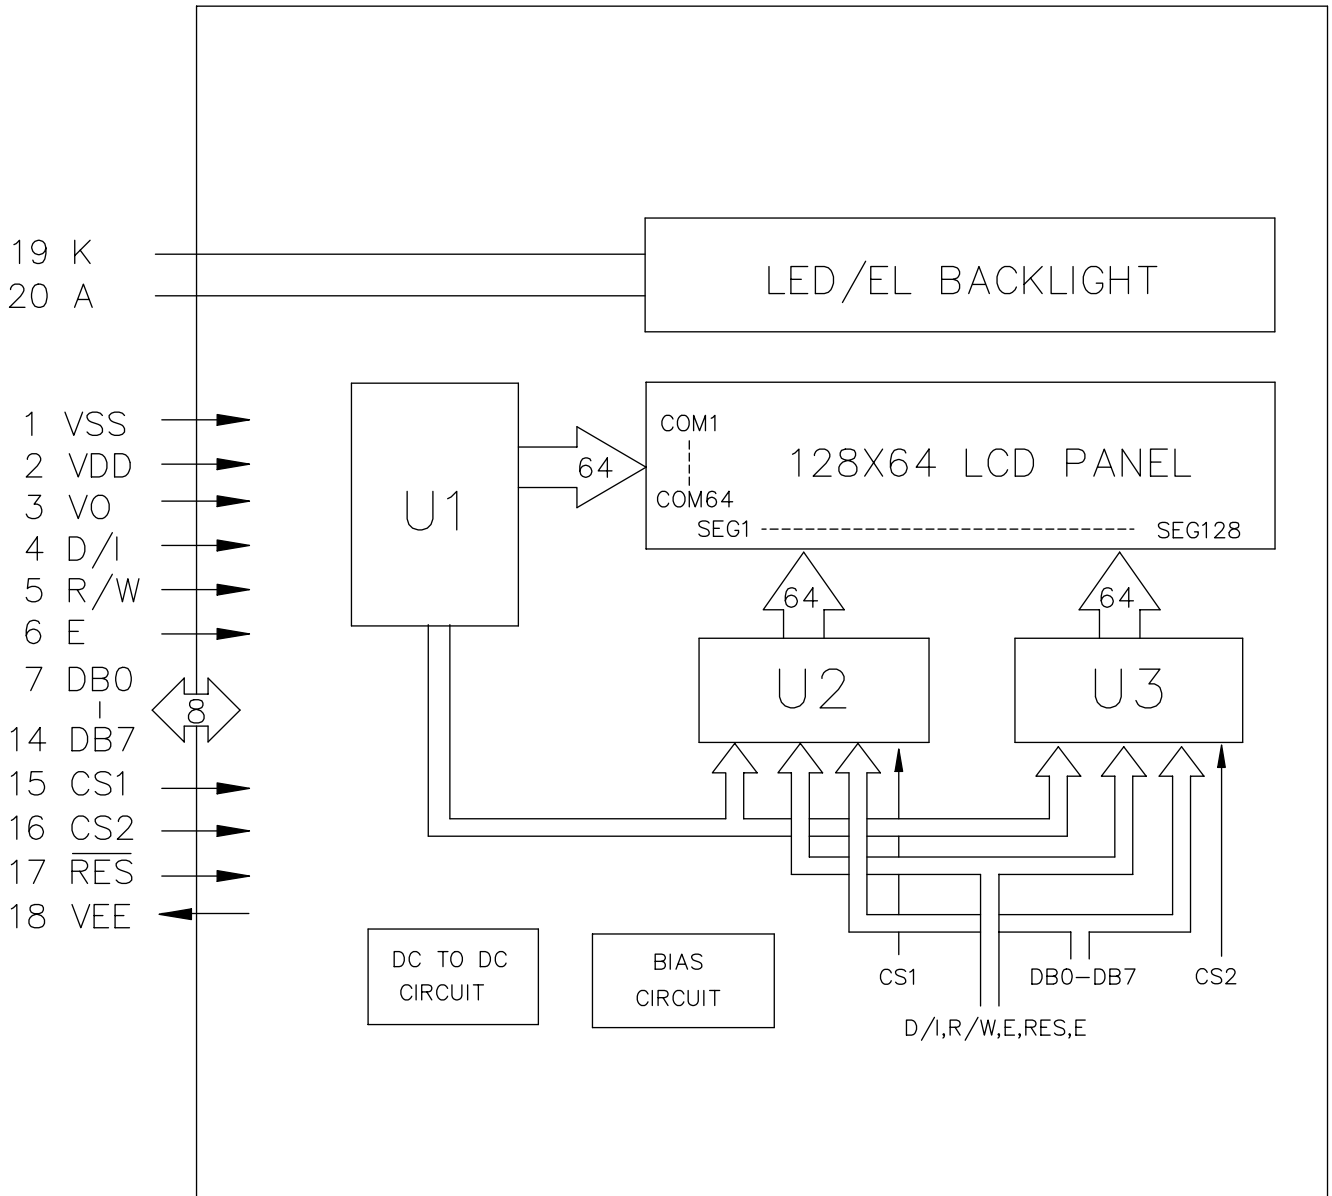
19 K
20 A

LED/EL BACKLIGHT

1 VSS
2 VDD
3 VO
4 D/I
5 R/W
6 E
7 DB0
14 DB7
15 CS1
16 CS2
17 $\overline{RES}$
18 VEE

8

U1

64

COM1
COM64

128X64 LCD PANEL

SEG1 SEG128

64

64

U2

U3

DC TO DC CIRCUIT

BIAS CIRCUIT

CS1

DB0–DB7

CS2

D/I,R/W,E,RES,E